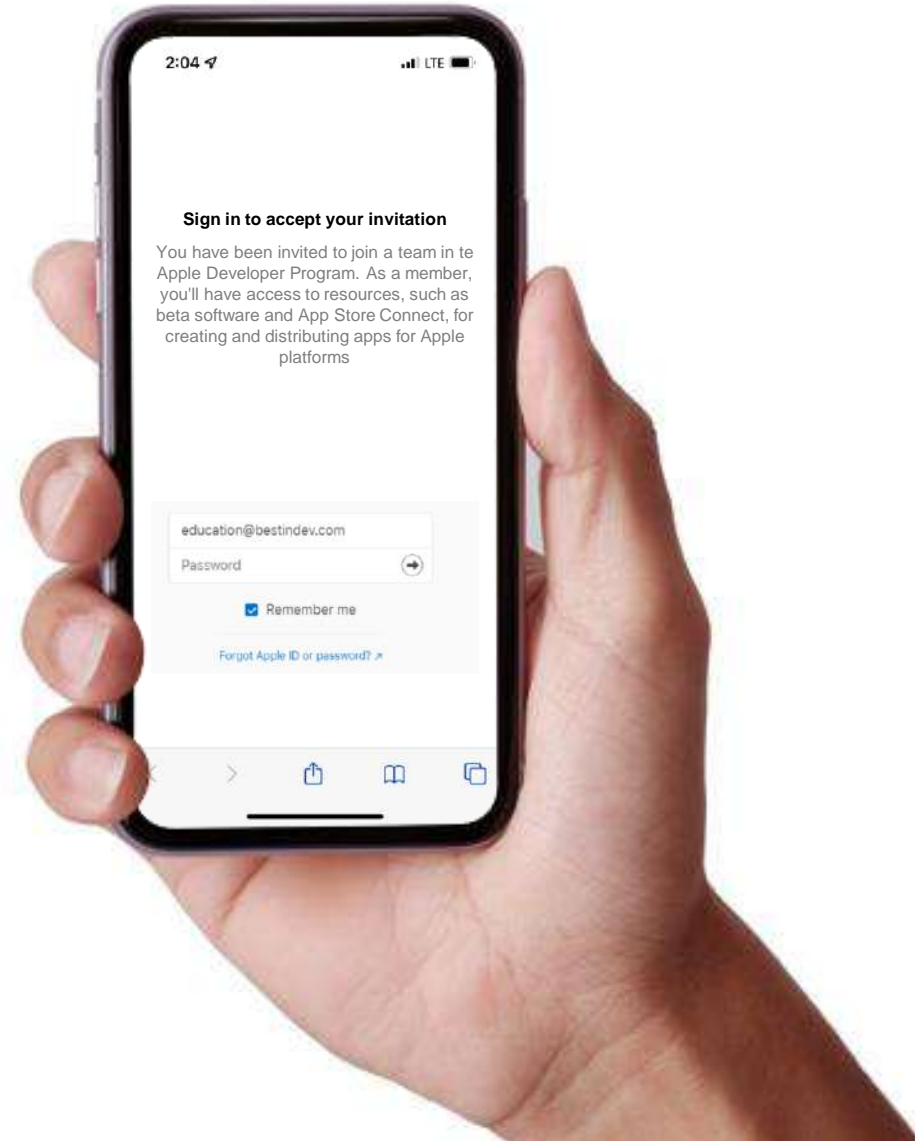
2:04

LTE

Sign in to accept your invitation

You have been invited to join a team in te Apple Developer Program. As a member, you'll have access to resources, such as beta software and App Store Connect, for creating and distributing apps for Apple platforms

education@bestindev.com

Password

Remember me

Forgot Apple ID or password? ↗